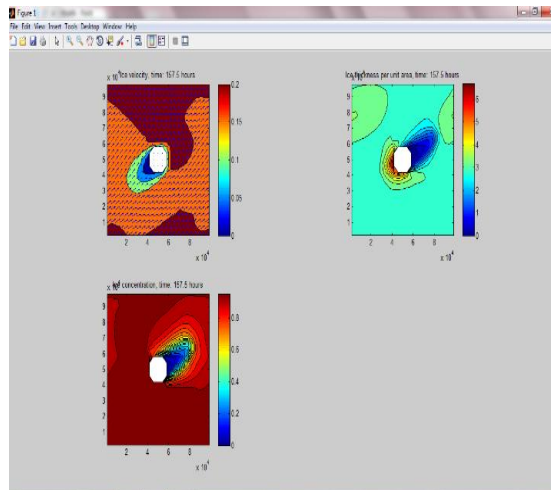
Figure 1

File Edit View Insert Tools Desktop Window Help

x 10⁴ Ice velocity, time: 157.5 hours

9
8
7
6
5
4
3
2
1

2 4 6 8
x 10⁴

0.2
0.15
0.1
0.05
0

x 10⁴ Ice thickness per unit area, time: 157.5 hours

9
8
7
6
5
4
3
2
1

2 4 6 8
x 10⁴

5
4
3
2
1
0

x 10⁴ Ice concentration, time: 157.5 hours

9
8
7
6
5
4
3
2
1

2 4 6 8
x 10⁴

0.8
0.6
0.4
0.2
0